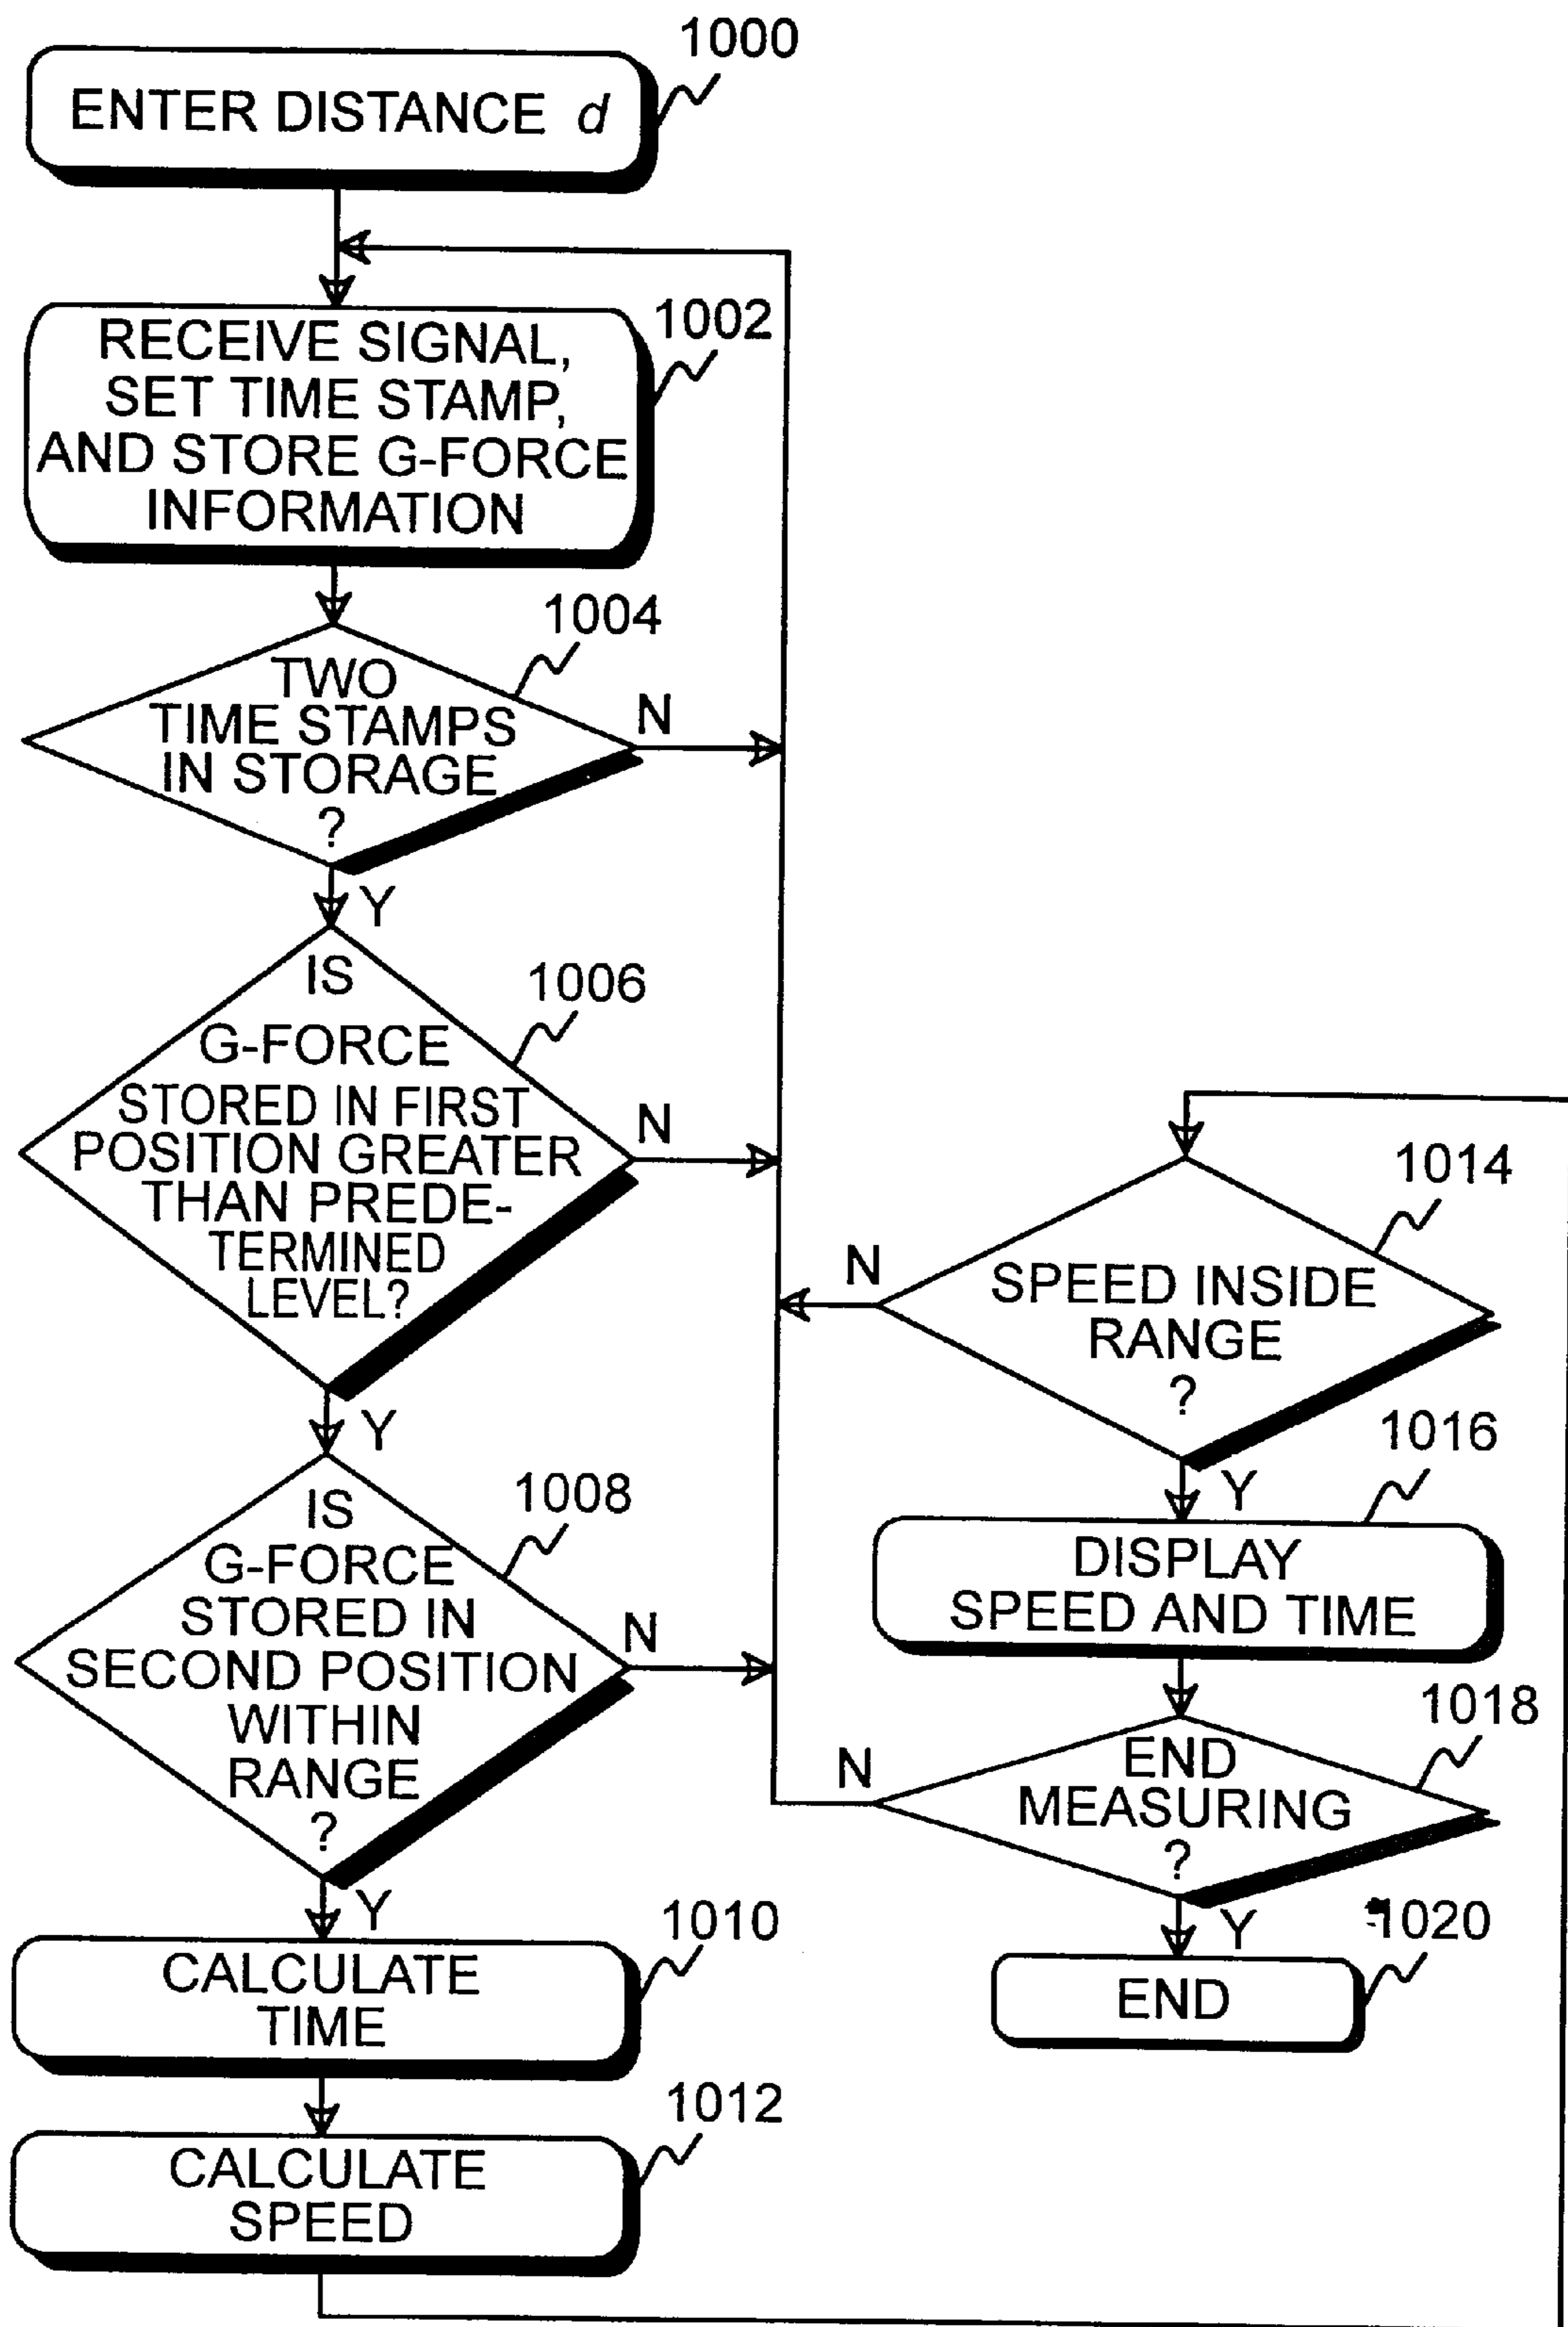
1000
ENTER DISTANCE $d$

1002
RECEIVE SIGNAL, SET TIME STAMP, AND STORE G-FORCE INFORMATION

1004
TWO TIME STAMPS IN STORAGE ?
N
Y

1006
IS G-FORCE STORED IN FIRST POSITION GREATER THAN PREDETERMINED LEVEL?
N
Y

1008
IS G-FORCE STORED IN SECOND POSITION WITHIN RANGE ?
N
Y

1010
CALCULATE TIME

1012
CALCULATE SPEED

1014
SPEED INSIDE RANGE ?
N
Y

1016
DISPLAY SPEED AND TIME

1018
END MEASURING ?
N
Y

1020
END